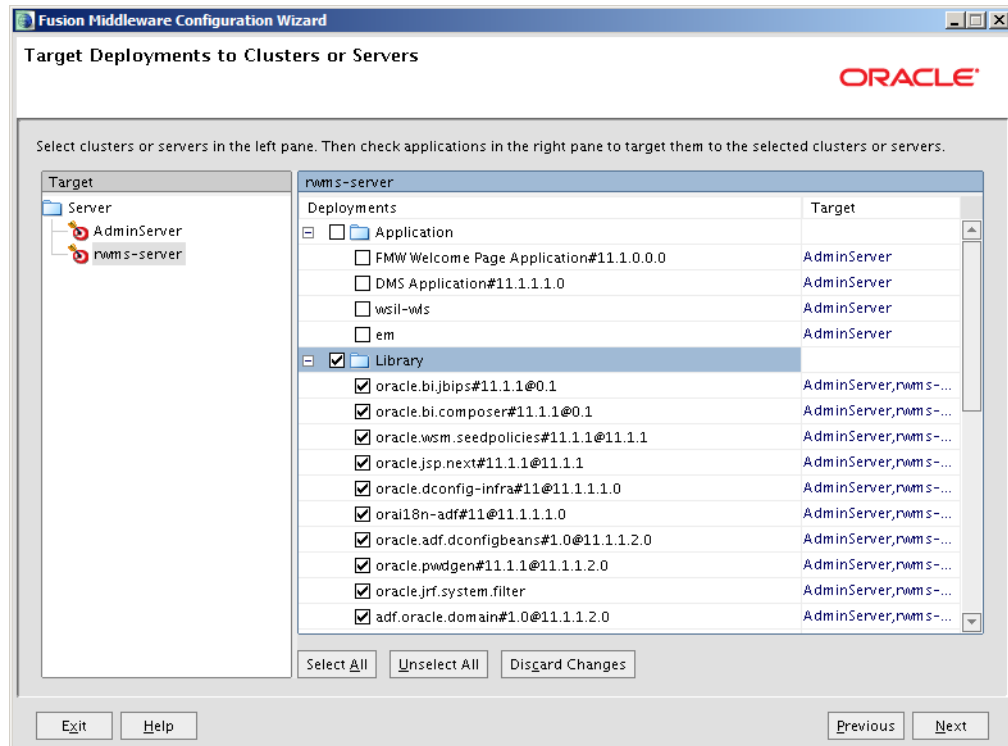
Fusion Middleware Configuration Wizard

Target Deployments to Clusters or Servers

ORACLE

Select clusters or servers in the left pane. Then check applications in the right pane to target them to the selected clusters or servers.

Target
Server
AdminServer
rwms-server

rwms-server

| Deployments | Target |
|---|---|
| Application | |
| FMW Welcome Page Application#11.1.0.0.0 | AdminServer |
| DMS Application#11.1.1.1.0 | AdminServer |
| wsil-wls | AdminServer |
| em | AdminServer |
| Library | |
| oracle.bi.jbips#11.1.1@0.1 | AdminServer,rwms-... |
| oracle.bi.composer#11.1.1@0.1 | AdminServer,rwms-... |
| oracle.wsm.seedpolicies#11.1.1@11.1.1 | AdminServer,rwms-... |
| oracle.jsp.next#11.1.1@11.1.1 | AdminServer,rwms-... |
| oracle.dconfig-infra#11@11.1.1.1.0 | AdminServer,rwms-... |
| orai18n-adf#11@11.1.1.1.0 | AdminServer,rwms-... |
| oracle.adf.dconfigbeans#1.0@11.1.1.2.0 | AdminServer,rwms-... |
| oracle.pwdgen#11.1.1@11.1.1.2.0 | AdminServer,rwms-... |
| oracle.jrf.system.filter | AdminServer,rwms-... |
| adf.oracle.domain#1.0@11.1.1.2.0 | AdminServer,rwms-... |

Select All  Unselect All  Discard Changes

Exit  Help  Previous  Next